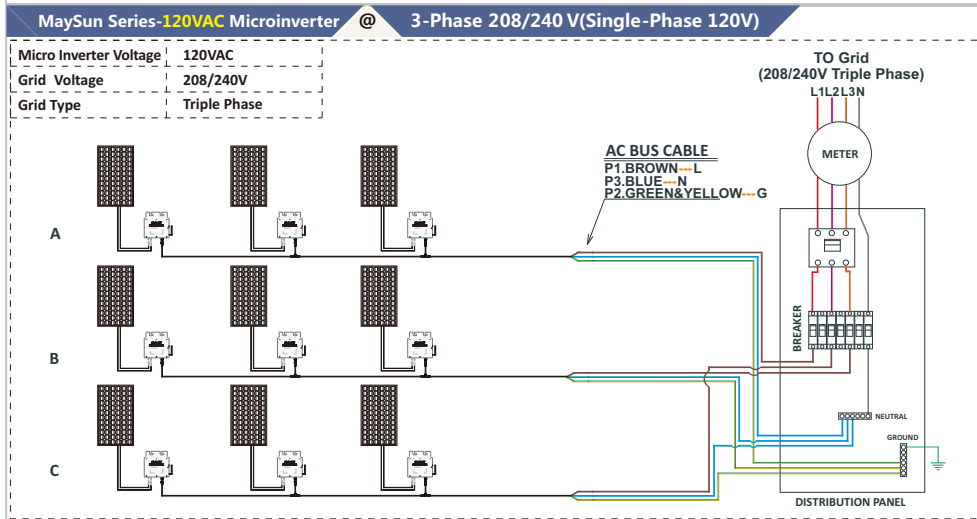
MaySun Series-120VAC Microinverter @ 3-Phase 208/240 V(Single-Phase 120V)

| Micro Inverter Voltage | 120VAC |
|---|---|
| Grid Voltage | 208/240V |
| Grid Type | Triple Phase |

TO Grid
(208/240V Triple Phase)
L1L2L3N

METER

AC BUS CABLE
P1.BROWN---L
P3.BLUE---N
P2.GREEN&YELLOW---G

A

B

C

BREAKER

NEUTRAL

GROUND

DISTRIBUTION PANEL